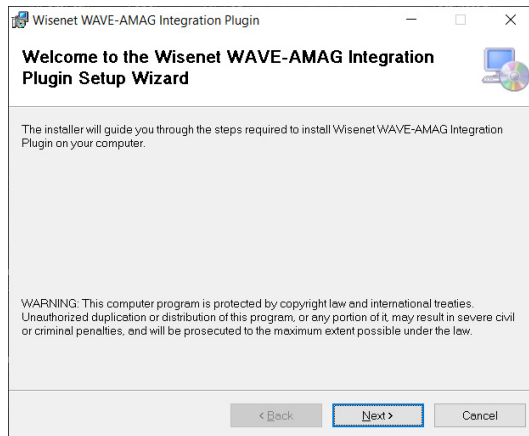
Wisenet WAVE-AMAG Integration Plugin

Welcome to the Wisenet WAVE-AMAG Integration Plugin Setup Wizard

The installer will guide you through the steps required to install Wisenet WAVE-AMAG Integration Plugin on your computer.

WARNING: This computer program is protected by copyright law and international treaties. Unauthorized duplication or distribution of this program, or any portion of it, may result in severe civil or criminal penalties, and will be prosecuted to the maximum extent possible under the law.

< Back

Next >

Cancel